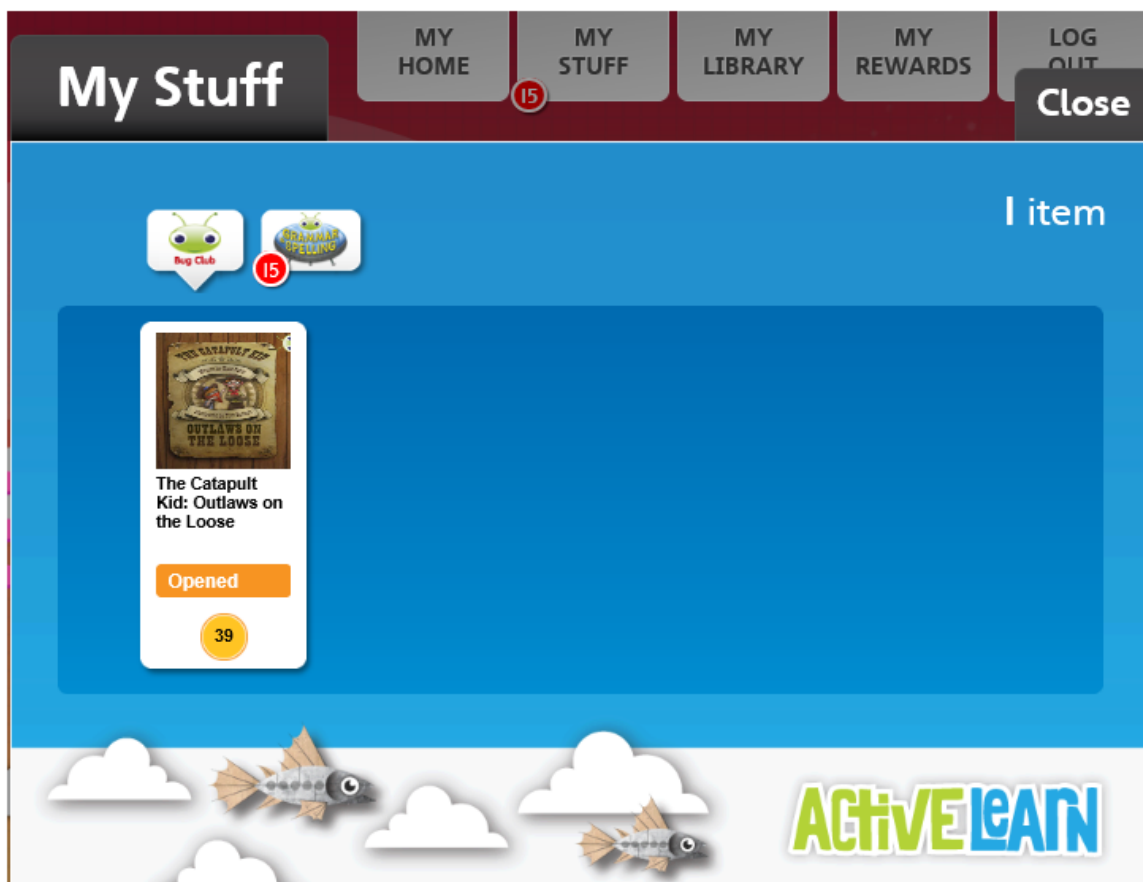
My Stuff

MY HOME

MY STUFF

15

MY LIBRARY

MY REWARDS

LOG OUT

Close

1 item

Bug Club

GRAMMAR SPELLING

15

THE CATAPULT KID

OUTLAWS ON THE LOOSE

The Catapult Kid: Outlaws on the Loose

Opened

39

ACTIVE LEARN